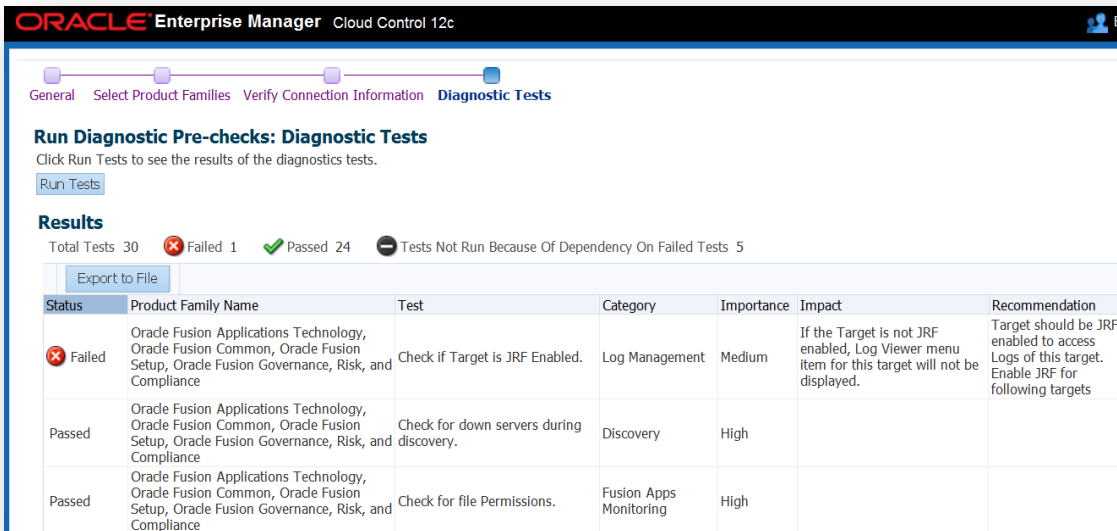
ORACLE Enterprise Manager Cloud Control 12c

General Select Product Families Verify Connection Information Diagnostic Tests

Run Diagnostic Pre-checks: Diagnostic Tests

Click Run Tests to see the results of the diagnostics tests.

Run Tests

Results

Total Tests 30 Failed 1 Passed 24 Tests Not Run Because Of Dependency On Failed Tests 5

Export to File

| Status | Product Family Name | Test | Category | Importance | Impact | Recommendation |
|---|---|---|---|---|---|---|
| Failed | Oracle Fusion Applications Technology, Oracle Fusion Common, Oracle Fusion Setup, Oracle Fusion Governance, Risk, and Compliance | Check if Target is JRF Enabled. | Log Management | Medium | If the Target is not JRF enabled, Log Viewer menu item for this target will not be displayed. | Target should be JRF enabled to access Logs of this target. Enable JRF for following targets |
| Passed | Oracle Fusion Applications Technology, Oracle Fusion Common, Oracle Fusion Setup, Oracle Fusion Governance, Risk, and Compliance | Check for down servers during discovery. | Discovery | High | | |
| Passed | Oracle Fusion Applications Technology, Oracle Fusion Common, Oracle Fusion Setup, Oracle Fusion Governance, Risk, and Compliance | Check for file Permissions. | Fusion Apps Monitoring | High | | |